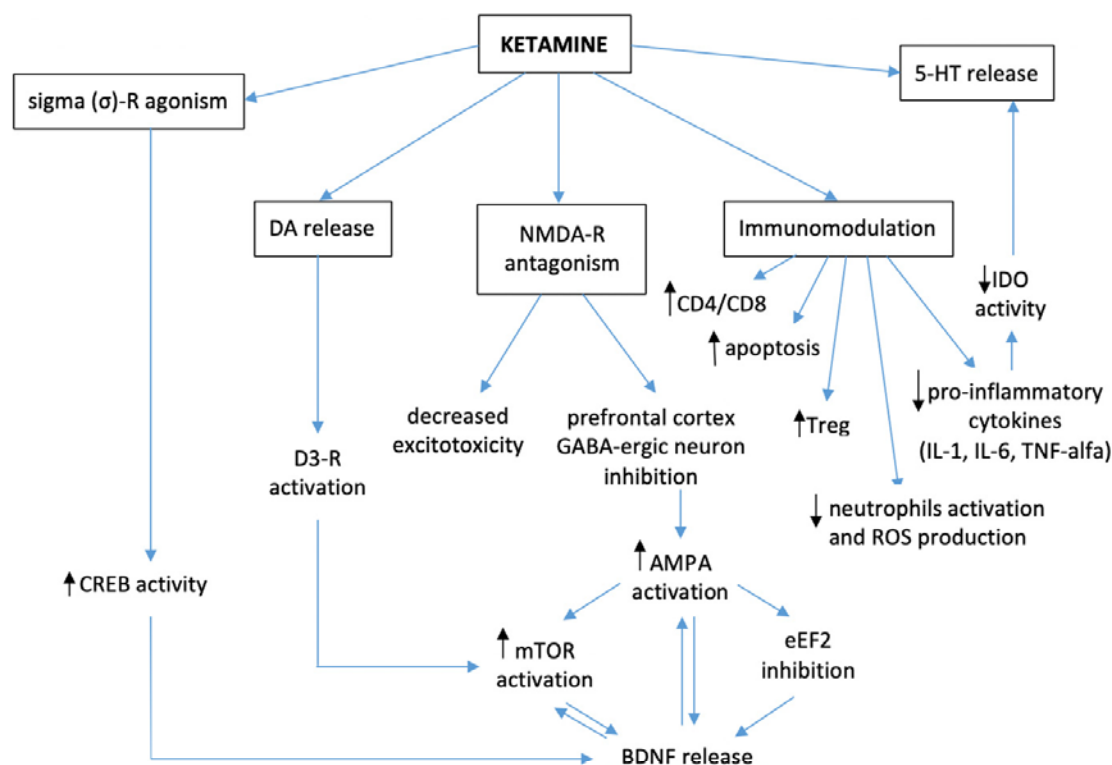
KETAMINE

sigma (σ)-R agonism

5-HT release

DA release

NMDA-R antagonism

Immunomodulation

↑CD4/CD8

↑ apoptosis

↑Treg

↓ pro-inflammatory cytokines (IL-1, IL-6, TNF-alfa)

↓IDO activity

↓ neutrophils activation and ROS production

decreased excitotoxicity

prefrontal cortex GABA-ergic neuron inhibition

D3-R activation

↑AMPA activation

↑CREB activity

↑ mTOR activation

eEF2 inhibition

BDNF release